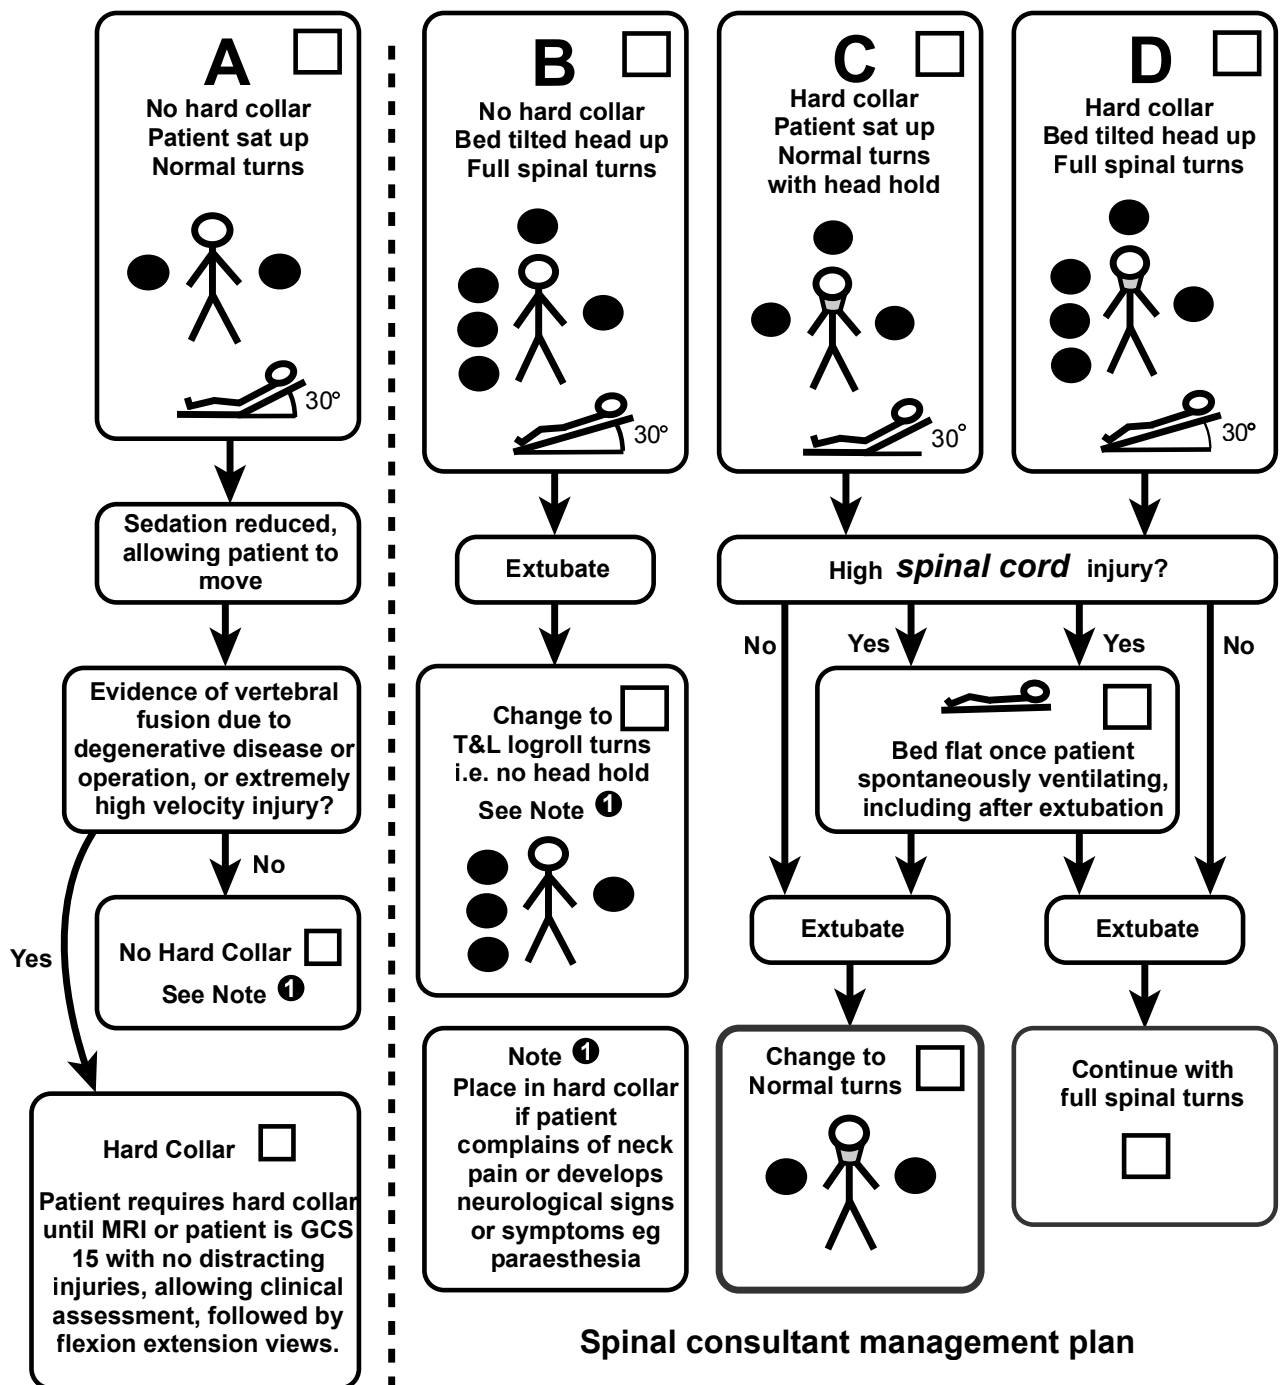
A
No hard collar
Patient sat up
Normal turns

30°

Sedation reduced, allowing patient to move

Evidence of vertebral fusion due to degenerative disease or operation, or extremely high velocity injury?

No

No Hard Collar
See Note ❶

Yes

Hard Collar

Patient requires hard collar until MRI or patient is GCS 15 with no distracting injuries, allowing clinical assessment, followed by flexion extension views.

B
No hard collar
Bed tilted head up
Full spinal turns

30°

Extubate

Change to T&L logroll turns i.e. no head hold
See Note ❶

Note ❶
Place in hard collar if patient complains of neck pain or develops neurological signs or symptoms eg paraesthesia

C
Hard collar
Patient sat up
Normal turns with head hold

30°

D
Hard collar
Bed tilted head up
Full spinal turns

30°

High spinal cord injury?

No

Yes

Yes

No

Bed flat once patient spontaneously ventilating, including after extubation

Extubate

Extubate

Change to Normal turns

Continue with full spinal turns

Spinal consultant management plan